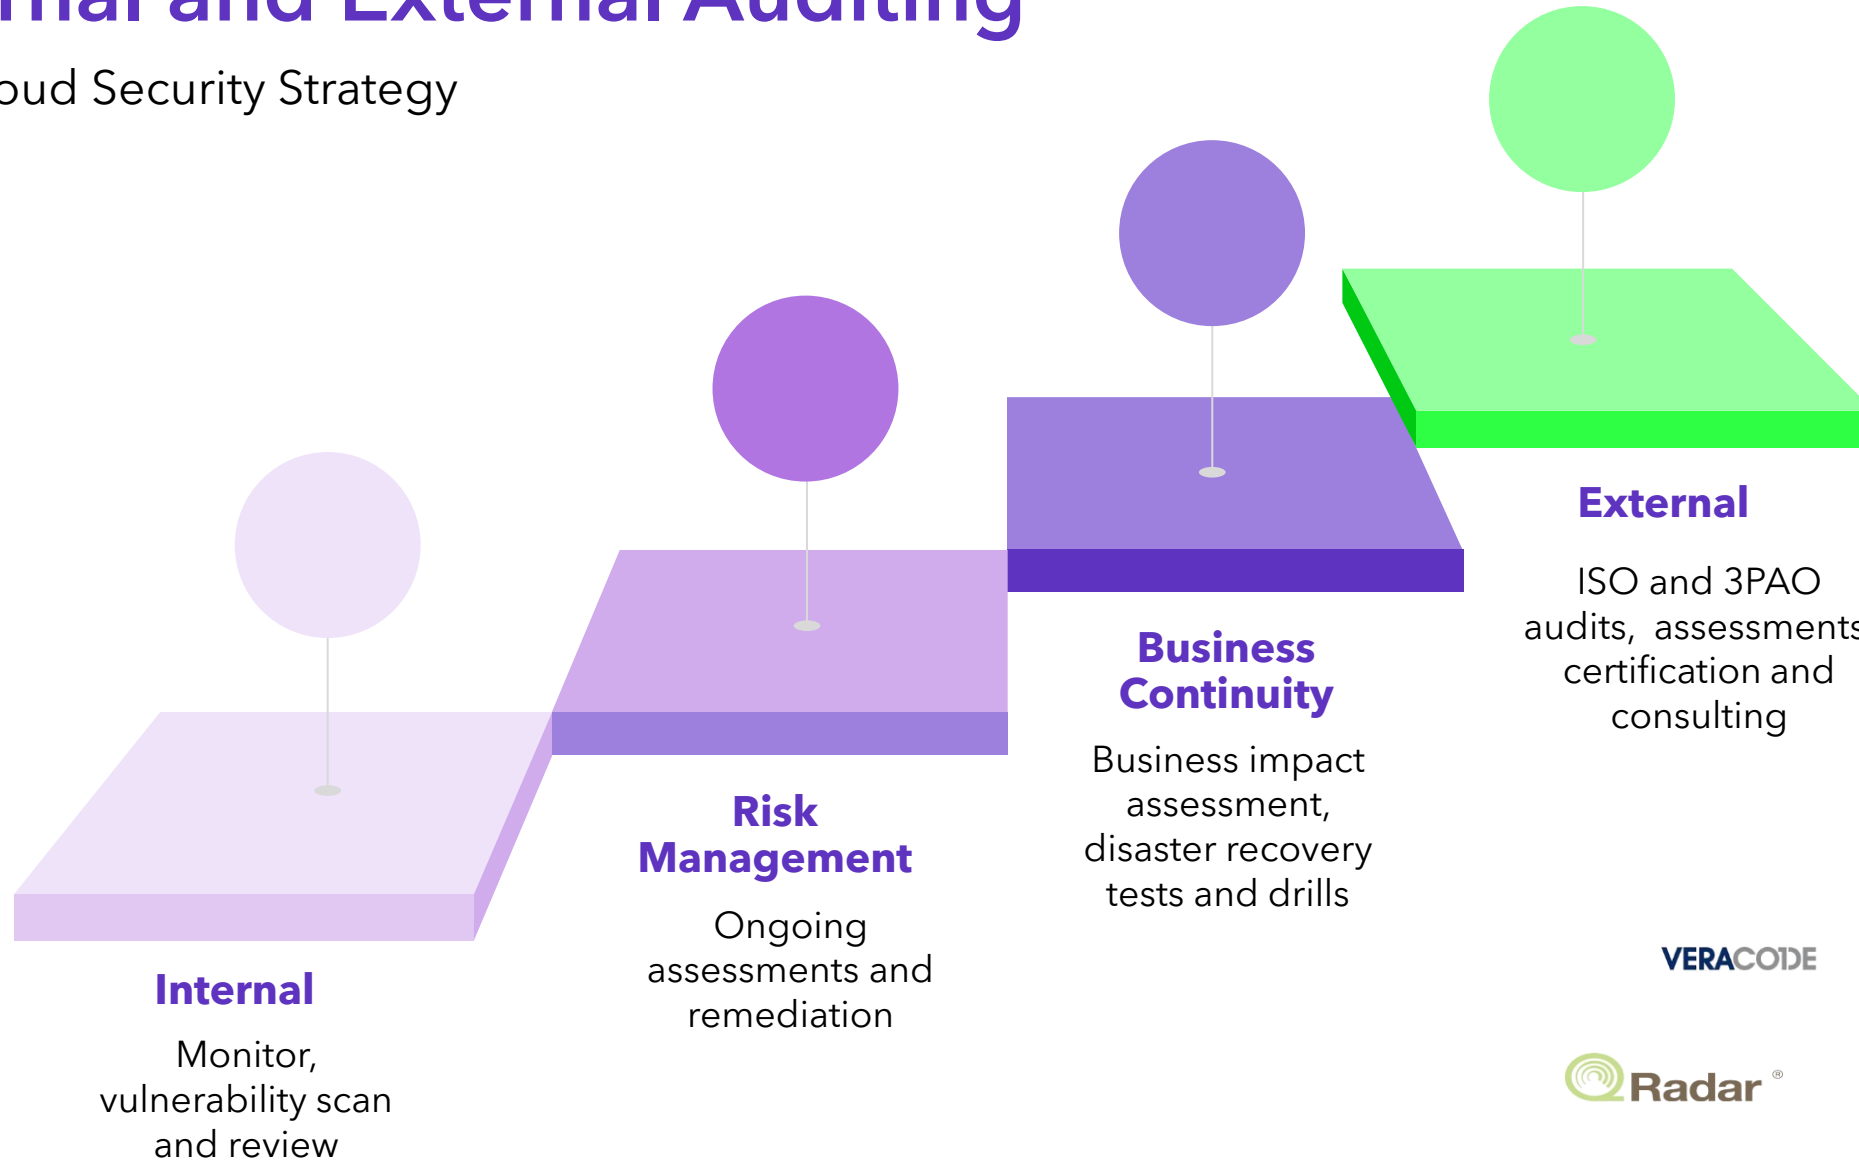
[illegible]nal and External Auditing

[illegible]oud Security Strategy

External

ISO and 3PAO audits, assessments certification and consulting

Business Continuity

Business impact assessment, disaster recovery tests and drills

Risk Management

Ongoing assessments and remediation

Internal

Monitor, vulnerability scan and review

VERACODE

Radar®